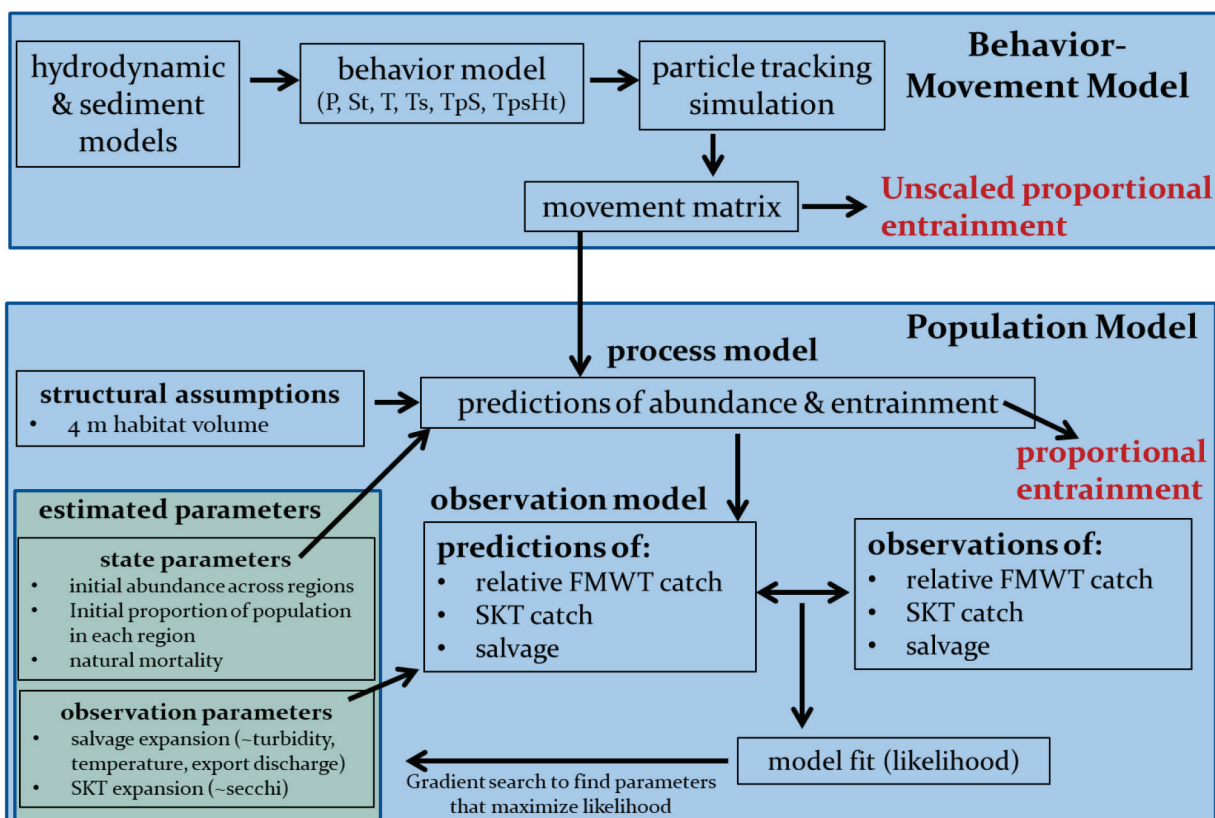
Behavior-Movement Model

hydrodynamic & sediment models

behavior model
(P, St, T, Ts, TpS, TpsHt)

particle tracking simulation

movement matrix

Unscaled proportional entrainment

Population Model

process model

structural assumptions
• 4 m habitat volume

predictions of abundance & entrainment

proportional entrainment

estimated parameters

state parameters
• initial abundance across regions
• Initial proportion of population in each region
• natural mortality

observation parameters
• salvage expansion (~turbidity, temperature, export discharge)
• SKT expansion (~secchi)

observation model

predictions of:
• relative FMWT catch
• SKT catch
• salvage

observations of:
• relative FMWT catch
• SKT catch
• salvage

model fit (likelihood)

Gradient search to find parameters that maximize likelihood